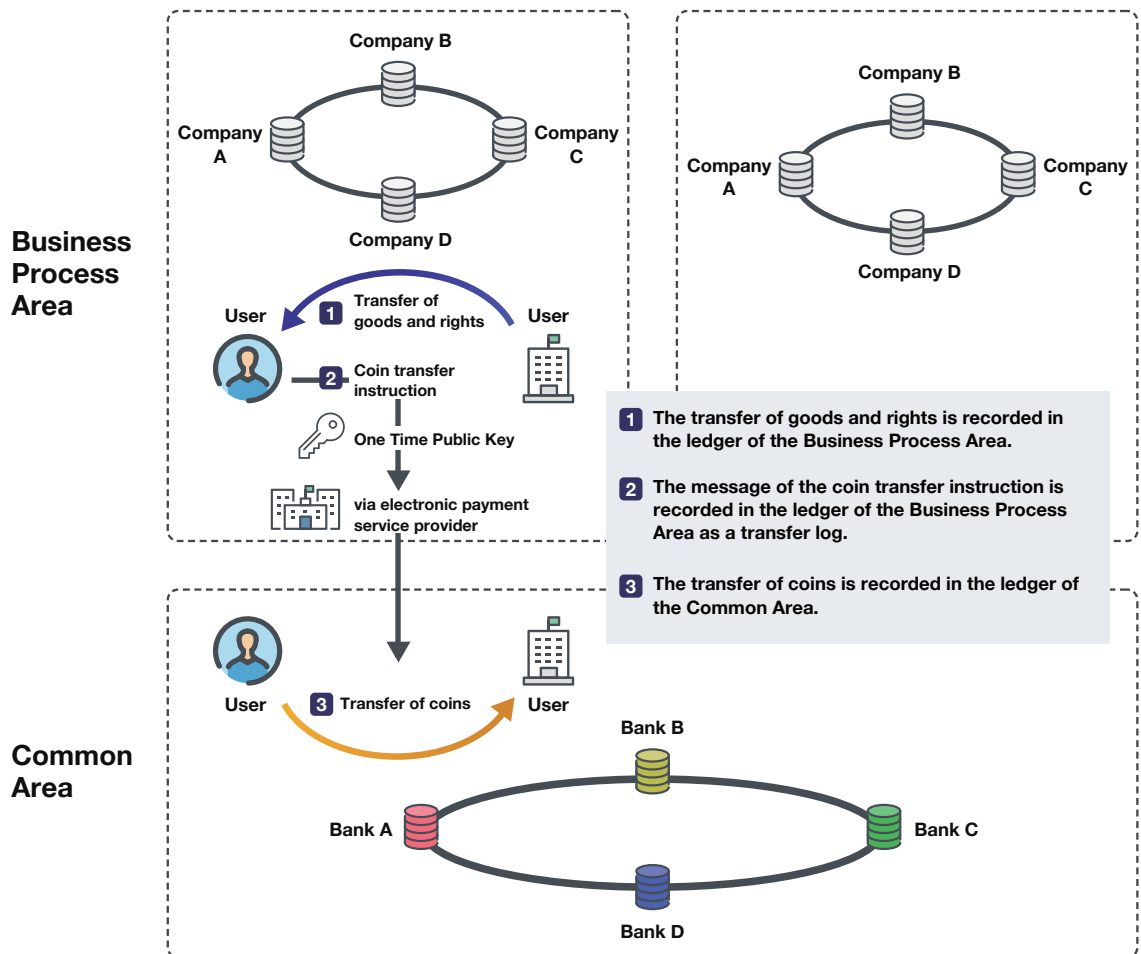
Business Process Area

Company B
Company A
Company C
Company D

User
1 Transfer of goods and rights
User
2 Coin transfer instruction
One Time Public Key
via electronic payment service provider

Company B
Company A
Company C
Company D

1 The transfer of goods and rights is recorded in the ledger of the Business Process Area.

2 The message of the coin transfer instruction is recorded in the ledger of the Business Process Area as a transfer log.

3 The transfer of coins is recorded in the ledger of the Common Area.

Common Area

User
3 Transfer of coins
User

Bank B
Bank A
Bank C
Bank D